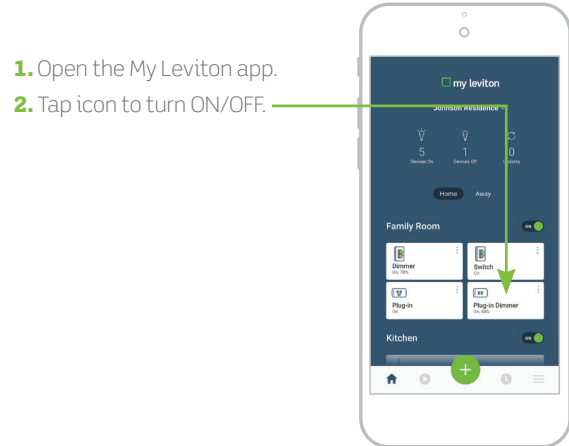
1. Open the My Leviton app.
2. Tap icon to turn ON/OFF.

my leviton

Johnson Residence

5
Devices On

1
Devices Off

0
Updates

Home Away

Family Room

ON

Dimmer
On, 78%

Switch
On

Plug-in
On

Plug-in Dimmer
On, 88%

Kitchen

ON